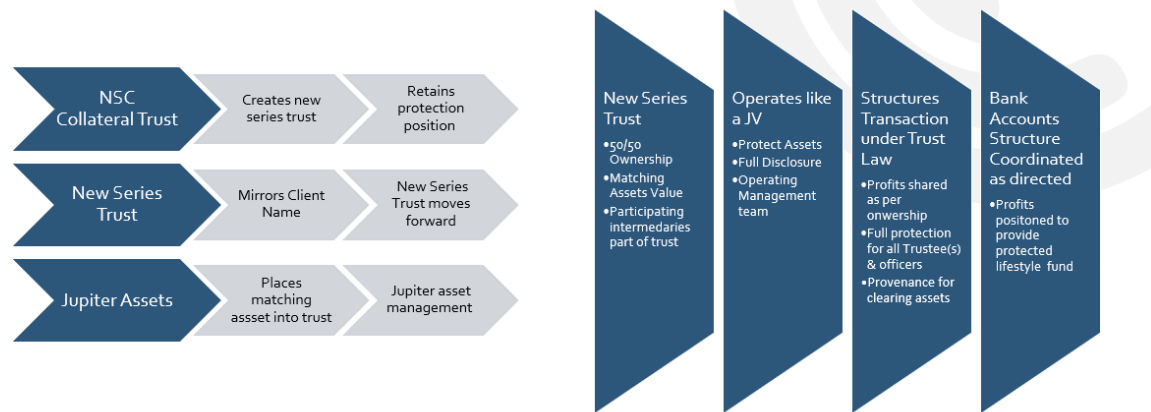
NSC Collateral Trust

Creates new series trust

Retains protection position

New Series Trust

Mirrors Client Name

New Series Trust moves forward

Jupiter Assets

Places matching assset into trust

Jupiter asset management

New Series Trust
•50/50 Ownership
•Matching Assets Value
•Participating intermedaries part of trust

Operates like a JV
•Protect Assets
•Full Disclosure
•Operating Management team

Structures Transaction under Trust Law
•Profits shared as per onwership
•Full protection for all Trustee(s) & officers
•Provenance for clearing assets

Bank Accounts Structure Coordinated as directed
•Profits positoned to provide protected lifestyle fund